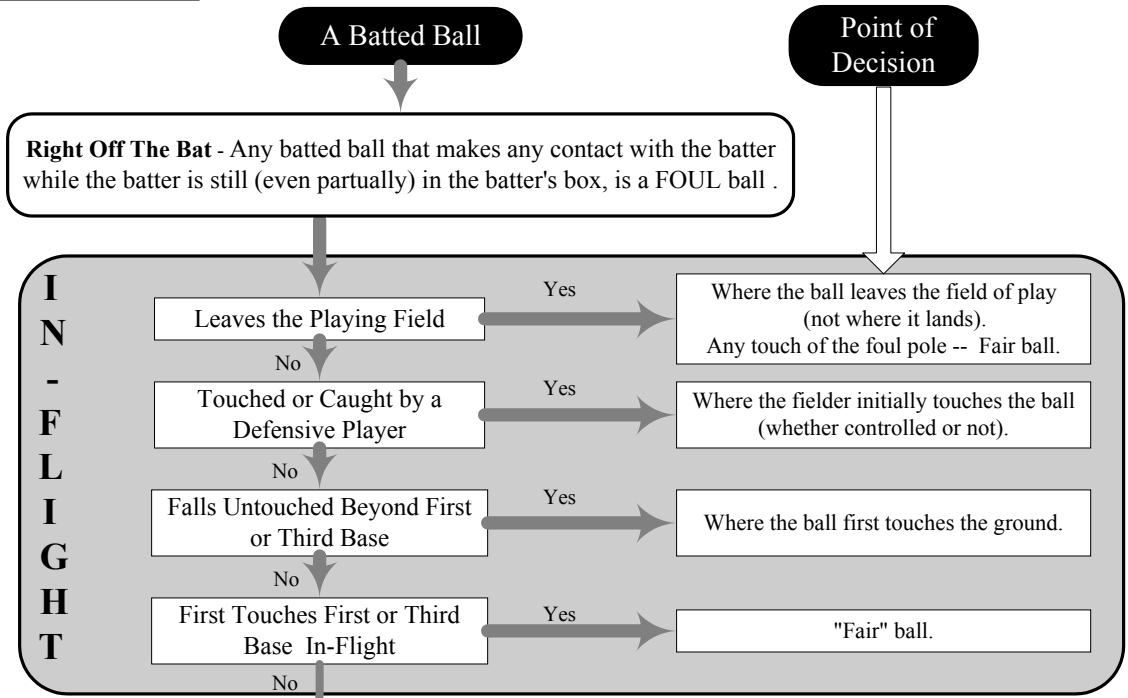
A Batted Ball

Point of Decision

**Right Off The Bat** - Any batted ball that makes any contact with the batter while the batter is still (even partually) in the batter's box, is a FOUL ball .

I
N
-
F
L
I
G
H
T

Leaves the Playing Field

Yes

Where the ball leaves the field of play (not where it lands). Any touch of the foul pole -- Fair ball.

No

Touched or Caught by a Defensive Player

Yes

Where the fielder initially touches the ball (whether controlled or not).

No

Falls Untouched Beyond First or Third Base

Yes

Where the ball first touches the ground.

No

First Touches First or Third Base In-Flight

Yes

"Fair" ball.

No